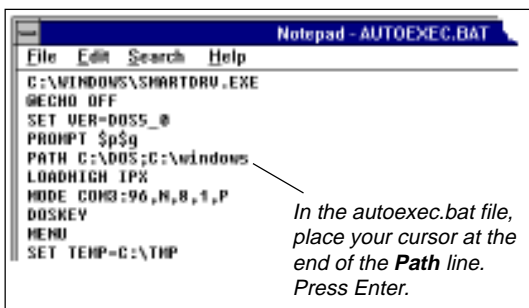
Notepad - AUTOEXEC.BAT

File Edit Search Help

C:\WINDOWS\SMARTDRV.EXE
@ECHO OFF
SET VER=DOS5_0
PROMPT $p$g
PATH C:\DOS;C:\windows
LOADHIGH IPX
MODE COM3:96,N,8,1,P
DOSKEY
MENU
SET TEMP=C:\TMP

In the autoexec.bat file, place your cursor at the end of the **Path** line. Press Enter.